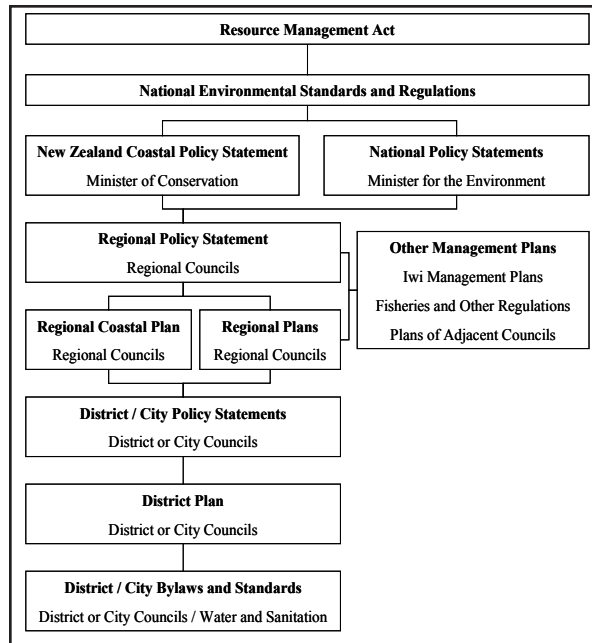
Resource Management Act

National Environmental Standards and Regulations

New Zealand Coastal Policy Statement
Minister of Conservation

National Policy Statements
Minister for the Environment

Regional Policy Statement
Regional Councils

Other Management Plans
Iwi Management Plans
Fisheries and Other Regulations
Plans of Adjacent Councils

Regional Coastal Plan
Regional Councils

Regional Plans
Regional Councils

District / City Policy Statements
District or City Councils

District Plan
District or City Councils

District / City Bylaws and Standards
District or City Councils / Water and Sanitation